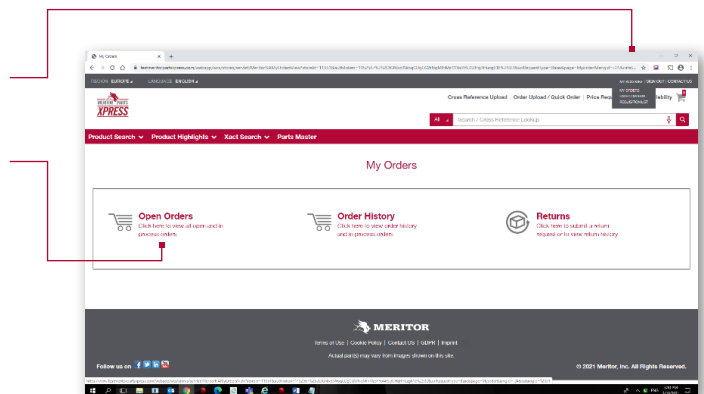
My Orders

REGION: EUROPE | LANGUAGE: ENGLISH

MY ACCOUNT | ORDER INFO | CONTACT US

MY ORDERS
CROSS REFERENCE
REQUISITION LIST

MERITOR PARTS XPRESS

Cross Reference Upload | Order Upload / Quick Order | Price Request | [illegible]ability

All | Search / Cross Reference Lookup

Product Search | Product Highlights | Xact Search | Parts Master

My Orders

Open Orders
Click here to view all open and in process orders.

Order History
Click here to view order history and in process orders.

Returns
Click here to submit a return request or to view return history.

MERITOR

Terms of Use | Cookie Policy | Contact US | GDPR | Imprint

Actual part(s) may vary from images shown on this site.

Follow us on

© 2021 Meritor, Inc. All Rights Reserved.